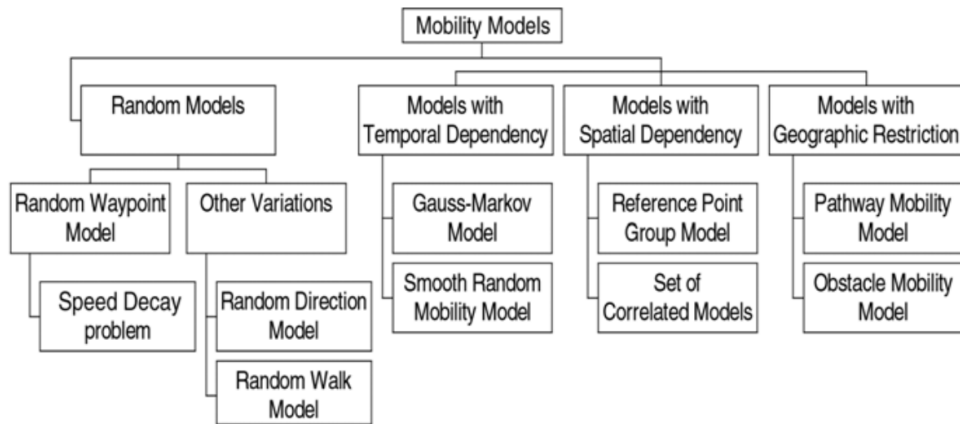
Mobility Models

Random Models

Random Waypoint Model

Speed Decay problem

Other Variations

Random Direction Model

Random Walk Model

Models with Temporal Dependency

Gauss-Markov Model

Smooth Random Mobility Model

Models with Spatial Dependency

Reference Point Group Model

Set of Correlated Models

Models with Geographic Restriction

Pathway Mobility Model

Obstacle Mobility Model